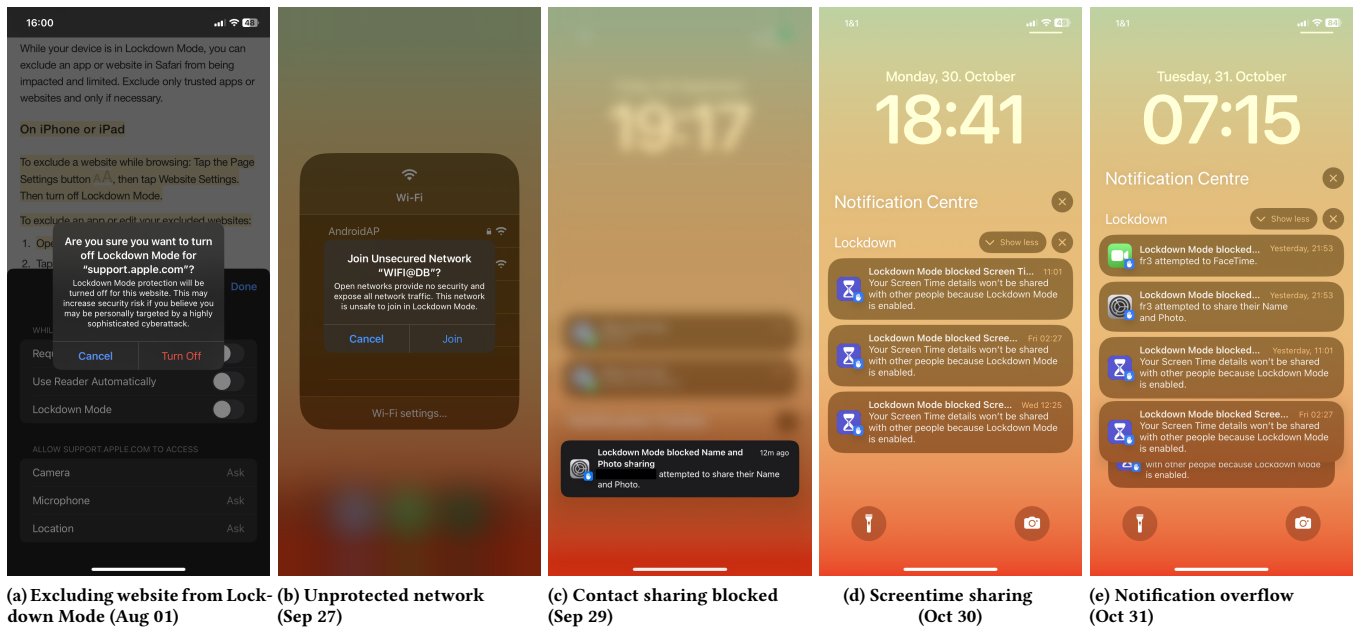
16:00

While your device is in Lockdown Mode, you can exclude an app or website in Safari from being impacted and limited. Exclude only trusted apps or websites and only if necessary.

On iPhone or iPad

To exclude a website while browsing: Tap the Page Settings button AA, then tap Website Settings. Then turn off Lockdown Mode.

To exclude an app or edit your excluded websites:

1. Ope

2. Tap

Done

WHIL

Requ

Are you sure you want to turn off Lockdown Mode for "support.apple.com"?

Lockdown Mode protection will be turned off for this website. This may increase security risk if you believe you may be personally targeted by a highly sophisticated cyberattack.

Cancel Turn Off

Use Reader Automatically

Lockdown Mode

ALLOW SUPPORT.APPLE.COM TO ACCESS

Camera Ask

Microphone Ask

Location Ask

(a) Excluding website from Lockdown Mode (Aug 01)

Wi-Fi

AndroidAP

Join Unsecured Network "WIFI@DB"?

Open networks provide no security and expose all network traffic. This network is unsafe to join in Lockdown Mode.

Cancel Join

Wi-Fi settings...

(b) Unprotected network (Sep 27)

19:17

Lockdown Mode blocked Name and Photo sharing 12m ago

attempted to share their Name and Photo.

(c) Contact sharing blocked (Sep 29)

1&1

Monday, 30. October

18:41

Notification Centre

Lockdown Show less

Lockdown Mode blocked Screen Ti... 11:01
Your Screen Time details won't be shared with other people because Lockdown Mode is enabled.

Lockdown Mode blocked Scree... Fri 02:27
Your Screen Time details won't be shared with other people because Lockdown Mode is enabled.

Lockdown Mode blocked Scree... Wed 12:25
Your Screen Time details won't be shared with other people because Lockdown Mode is enabled.

(d) Screentime sharing (Oct 30)

1&1

Tuesday, 31. October

07:15

Notification Centre

Lockdown Show less

Lockdown Mode blocked... Yesterday, 21:53
fr3 attempted to FaceTime.

Lockdown Mode blocked... Yesterday, 21:53
fr3 attempted to share their Name and Photo.

Lockdown Mode blocked... Yesterday, 11:01
Your Screen Time details won't be shared with other people because Lockdown Mode is enabled.

Lockdown Mode blocked Scree... Fri 02:27
Your Screen Time details won't be shared with other people because Lockdown Mode is enabled.

with other people because Lockdown Mode is enabled.

(e) Notification overflow (Oct 31)